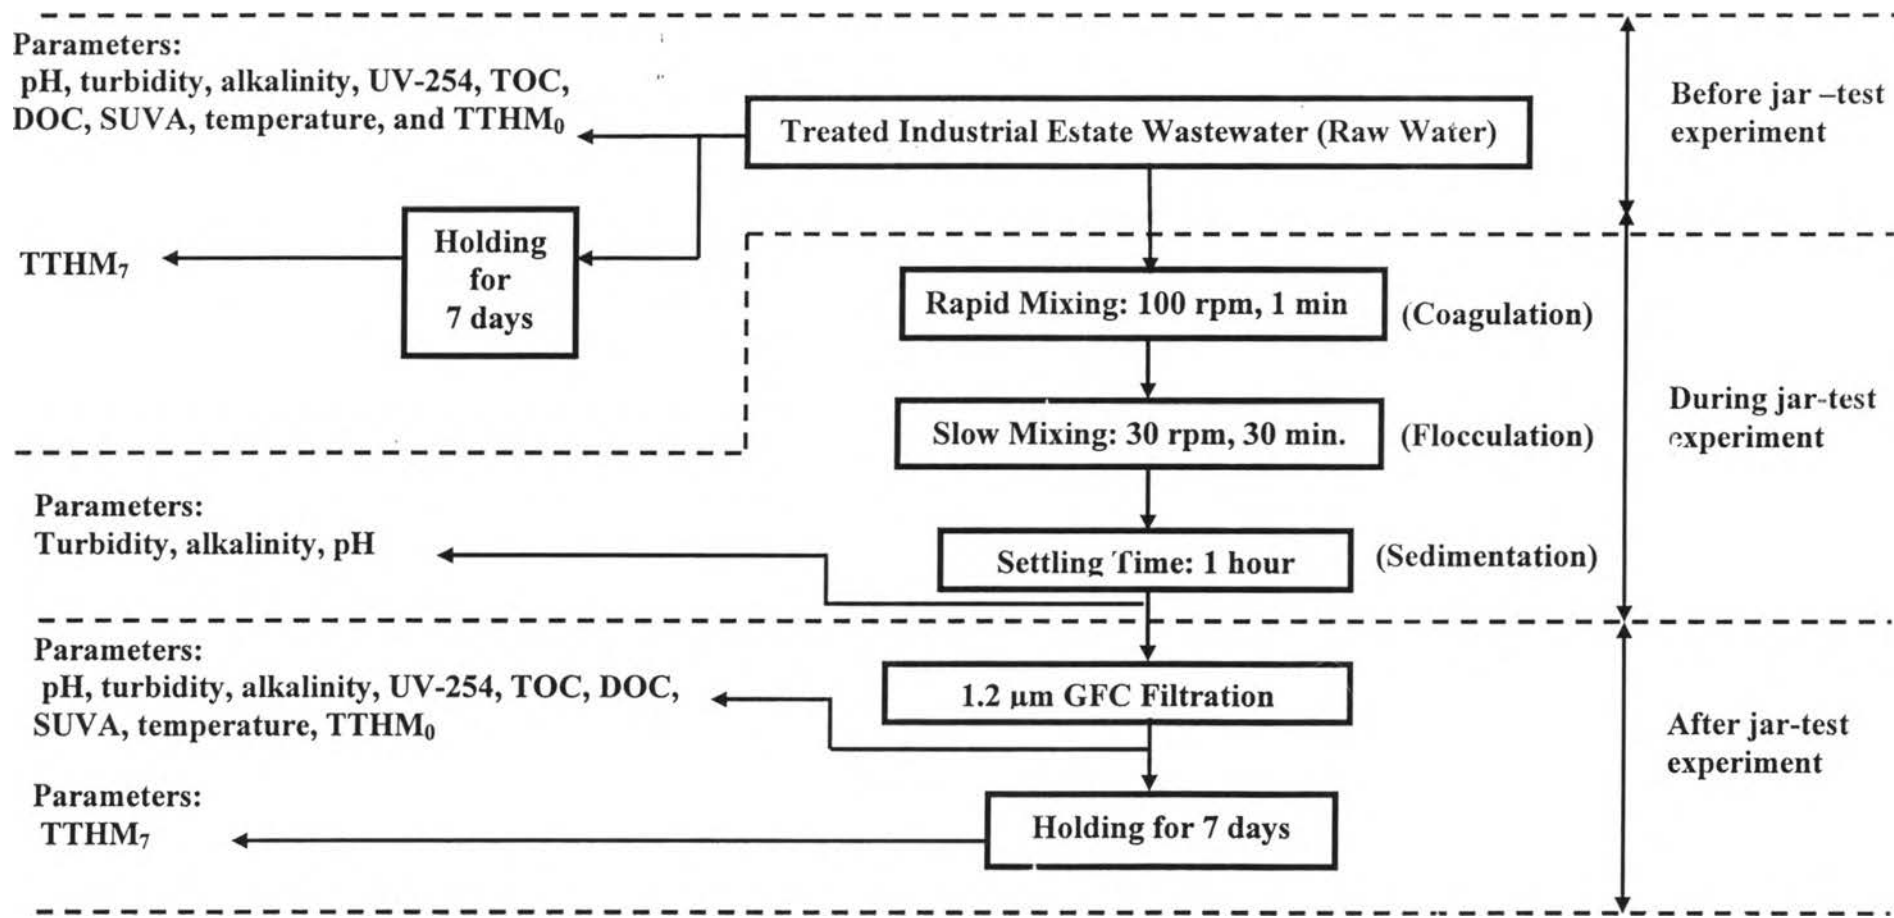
Parameters:
pH, turbidity, alkalinity, UV-254, TOC, DOC, SUVA, temperature, and $TTHM_0$

Treated Industrial Estate Wastewater (Raw Water)

Before jar –test experiment

$TTHM_7$

Holding for 7 days

Rapid Mixing: 100 rpm, 1 min

(Coagulation)

Slow Mixing: 30 rpm, 30 min.

(Flocculation)

During jar-test experiment

Parameters:
Turbidity, alkalinity, pH

Settling Time: 1 hour

(Sedimentation)

Parameters:
pH, turbidity, alkalinity, UV-254, TOC, DOC, SUVA, temperature, $TTHM_0$

1.2 μm GFC Filtration

After jar-test experiment

Parameters:
$TTHM_7$

Holding for 7 days